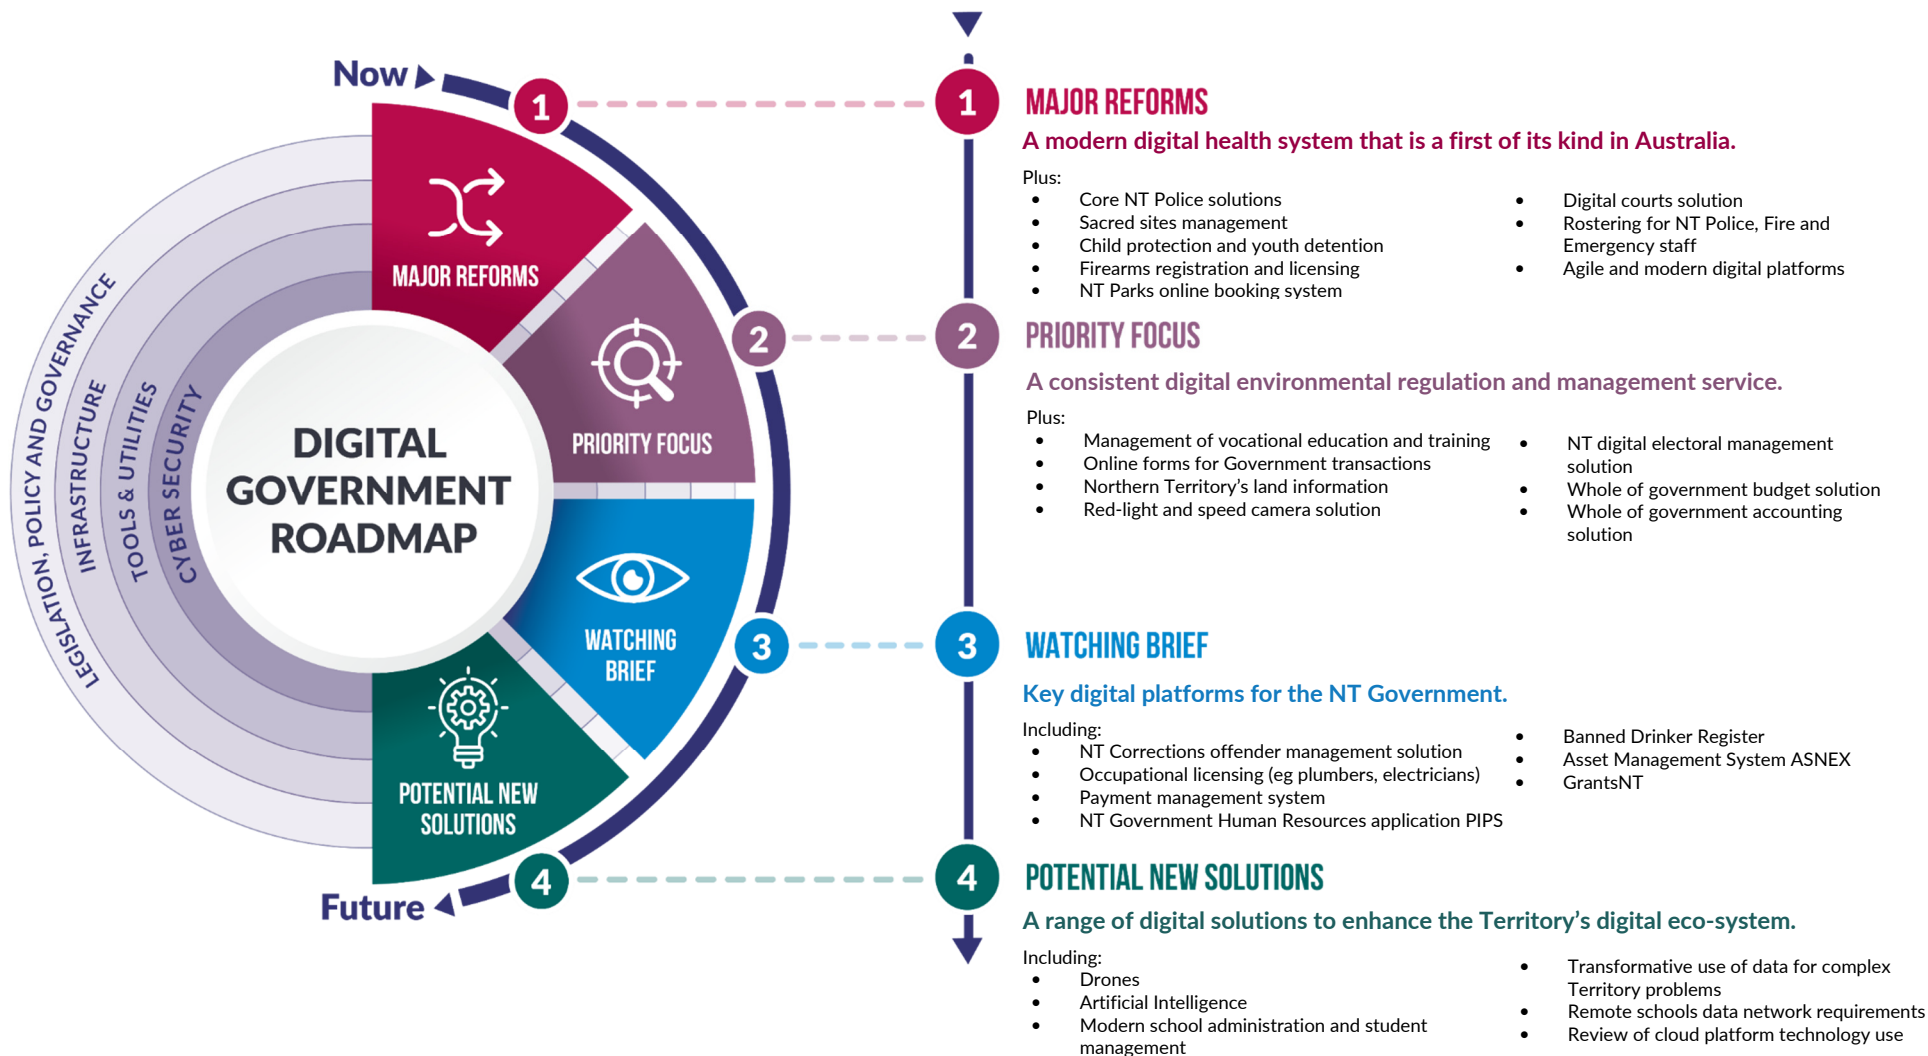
Now

Future

LEGISLATION, POLICY AND GOVERNANCE

INFRASTRUCTURE

TOOLS & UTILITIES

CYBER SECURITY

DIGITAL GOVERNMENT ROADMAP

1 MAJOR REFORMS

2 PRIORITY FOCUS

3 WATCHING BRIEF

4 POTENTIAL NEW SOLUTIONS

1 MAJOR REFORMS

A modern digital health system that is a first of its kind in Australia.

Plus:
- Core NT Police solutions
- Sacred sites management
- Child protection and youth detention
- Firearms registration and licensing
- NT Parks online booking system
- Digital courts solution
- Rostering for NT Police, Fire and Emergency staff
- Agile and modern digital platforms

2 PRIORITY FOCUS

A consistent digital environmental regulation and management service.

Plus:
- Management of vocational education and training
- Online forms for Government transactions
- Northern Territory's land information
- Red-light and speed camera solution
- NT digital electoral management solution
- Whole of government budget solution
- Whole of government accounting solution

3 WATCHING BRIEF

Key digital platforms for the NT Government.

Including:
- NT Corrections offender management solution
- Occupational licensing (eg plumbers, electricians)
- Payment management system
- NT Government Human Resources application PIPS
- Banned Drinker Register
- Asset Management System ASNEX
- GrantsNT

4 POTENTIAL NEW SOLUTIONS

A range of digital solutions to enhance the Territory's digital eco-system.

Including:
- Drones
- Artificial Intelligence
- Modern school administration and student management
- Transformative use of data for complex Territory problems
- Remote schools data network requirements
- Review of cloud platform technology use